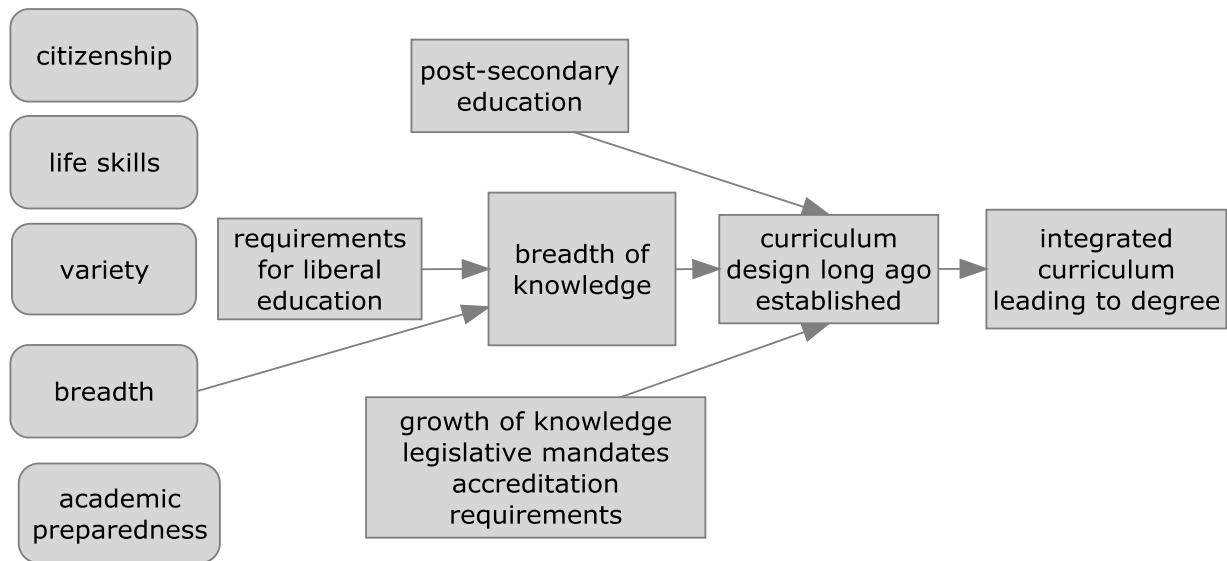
citizenship

life skills

variety

breadth

academic preparedness

post-secondary education

requirements for liberal education

breadth of knowledge

curriculum design long ago established

integrated curriculum leading to degree

growth of knowledge
legislative mandates
accreditation requirements